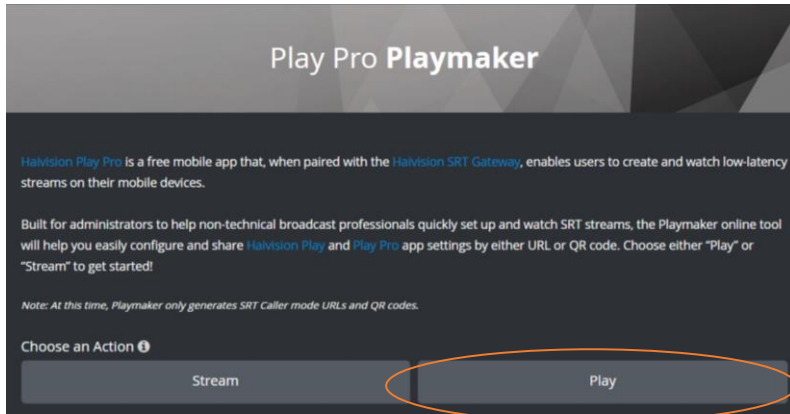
Play Pro **Playmaker**

Haivision Play Pro is a free mobile app that, when paired with the Haivision SRT Gateway, enables users to create and watch low-latency streams on their mobile devices.

Built for administrators to help non-technical broadcast professionals quickly set up and watch SRT streams, the Playmaker online tool will help you easily configure and share Haivision Play and Play Pro app settings by either URL or QR code. Choose either "Play" or "Stream" to get started!

Note: At this time, Playmaker only generates SRT Caller mode URLs and QR codes.

Choose an Action

Stream

Play